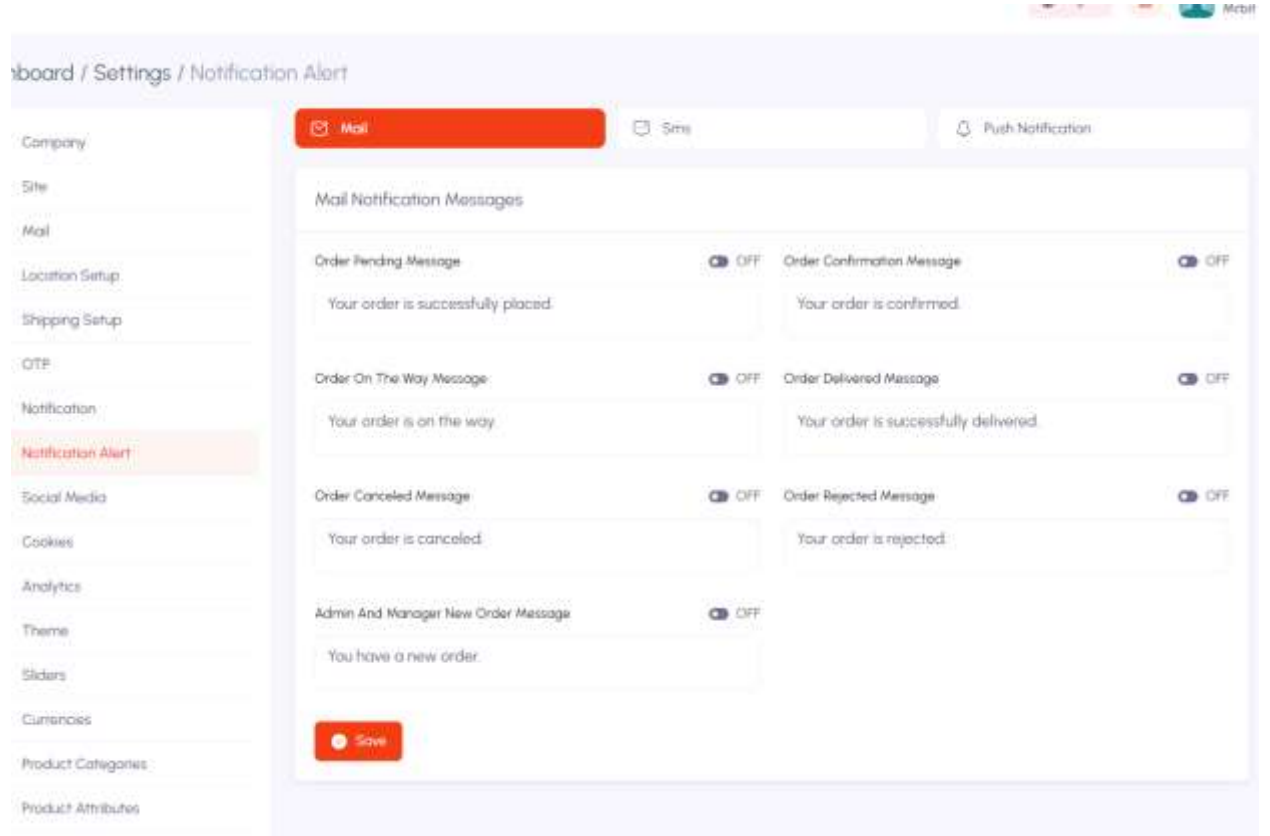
Mcbit

board / Settings / Notification Alert

Company
Site
Mail
Location Setup
Shipping Setup
OTP
Notification
Notification Alert
Social Media
Cookies
Analytics
Theme
Sliders
Currencies
Product Categories
Product Attributes

Mail
Sms
Push Notification

Mail Notification Messages

Order Pending Message OFF
Your order is successfully placed.

Order Confirmation Message OFF
Your order is confirmed.

Order On The Way Message OFF
Your order is on the way.

Order Delivered Message OFF
Your order is successfully delivered.

Order Canceled Message OFF
Your order is canceled.

Order Rejected Message OFF
Your order is rejected.

Admin And Manager New Order Message OFF
You have a new order.

Save